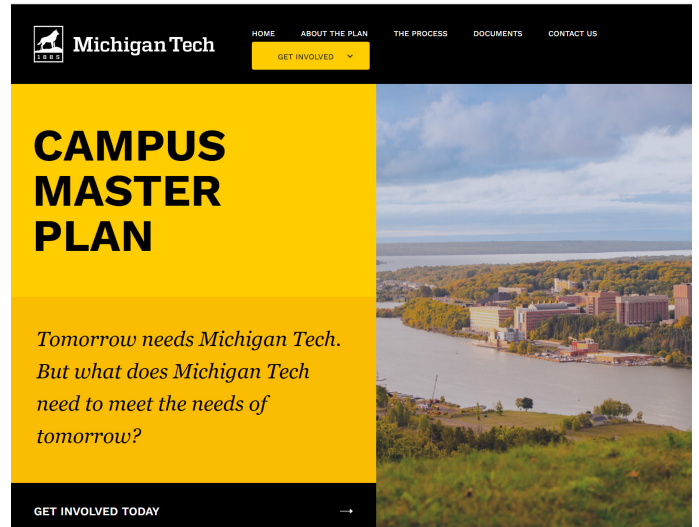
1885

Michigan Tech

HOME ABOUT THE PLAN THE PROCESS DOCUMENTS CONTACT US

GET INVOLVED

CAMPUS MASTER PLAN

Tomorrow needs Michigan Tech. But what does Michigan Tech need to meet the needs of tomorrow?

GET INVOLVED TODAY →